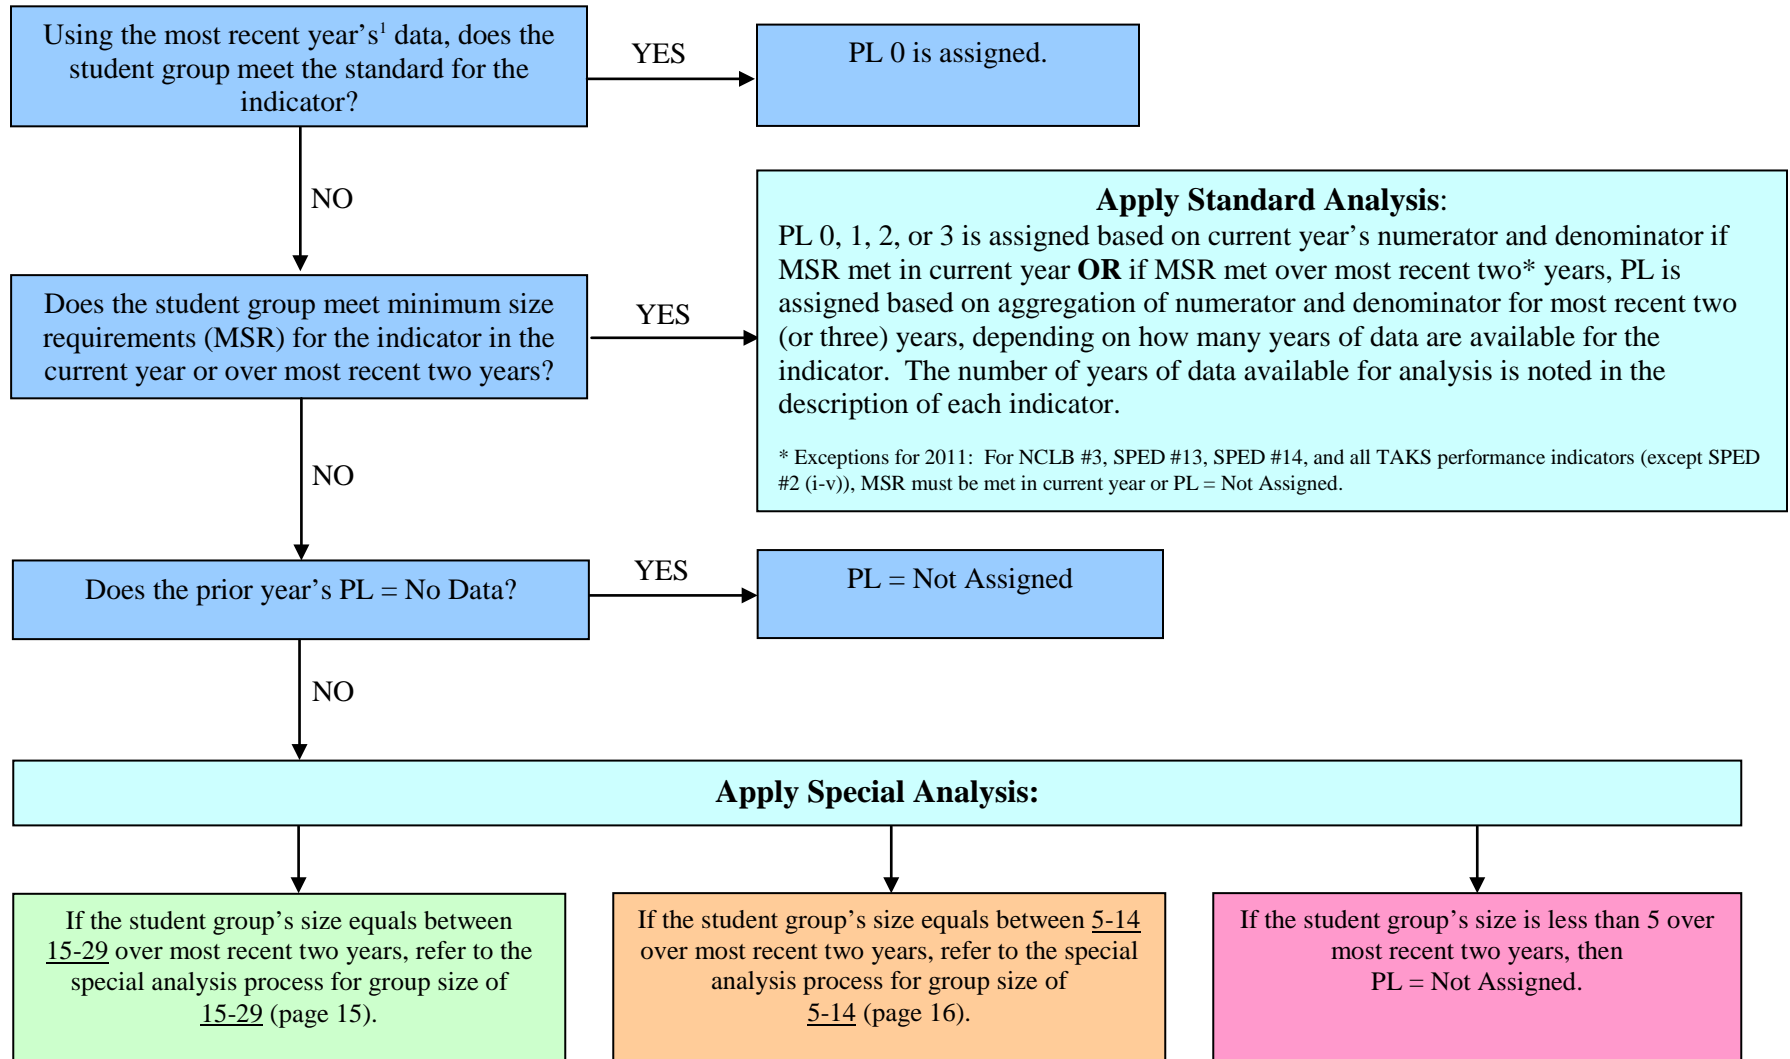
Using the most recent year's$^1$ data, does the student group meet the standard for the indicator?

YES

PL 0 is assigned.

NO

Apply Standard Analysis:
PL 0, 1, 2, or 3 is assigned based on current year's numerator and denominator if MSR met in current year **OR** if MSR met over most recent two* years, PL is assigned based on aggregation of numerator and denominator for most recent two (or three) years, depending on how many years of data are available for the indicator. The number of years of data available for analysis is noted in the description of each indicator.

* Exceptions for 2011: For NCLB #3, SPED #13, SPED #14, and all TAKS performance indicators (except SPED #2 (i-v)), MSR must be met in current year or PL = Not Assigned.

Does the student group meet minimum size requirements (MSR) for the indicator in the current year or over most recent two years?

YES

NO

Does the prior year's PL = No Data?

YES

PL = Not Assigned

NO

Apply Special Analysis:

If the student group's size equals between 15-29 over most recent two years, refer to the special analysis process for group size of 15-29 (page 15).

If the student group's size equals between 5-14 over most recent two years, refer to the special analysis process for group size of 5-14 (page 16).

If the student group's size is less than 5 over most recent two years, then PL = Not Assigned.